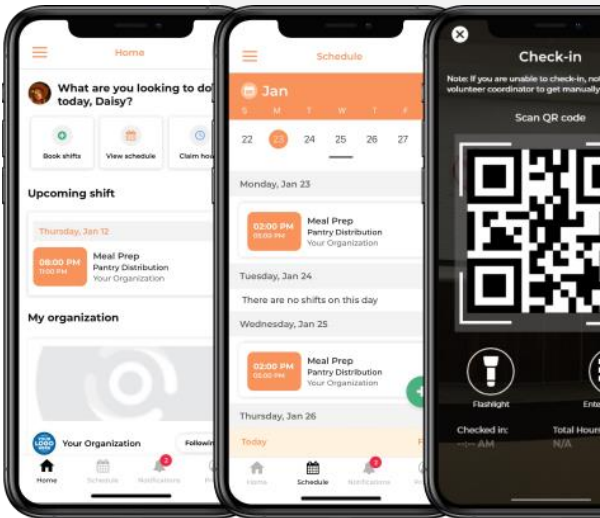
Home

What are you looking to do today, Daisy?

Book shifts

View schedule

Claim hou

Upcoming shift

Thursday, Jan 12

08:00 PM
11:00 PM

Meal Prep
Pantry Distribution
Your Organization

My organization

YOUR LOGO HERE

Your Organization

Followin

Home

Schedule

Notifications

P

Schedule

Jan

S M T W T F

22 23 24 25 26 27

Monday, Jan 23

02:00 PM
05:00 PM

Meal Prep
Pantry Distribution
Your Organization

Tuesday, Jan 24

There are no shifts on this day

Wednesday, Jan 25

02:00 PM
05:00 PM

Meal Prep
Pantry Distribution
Your Organization

Thursday, Jan 26

Today

F

Home

Schedule

Notifications

P

Check-in

Note: If you are unable to check-in, no volunteer coordinator to get manually

Scan QR code

Flashlight

Ente

Checked in:
--:-- AM

Total Hours
N/A